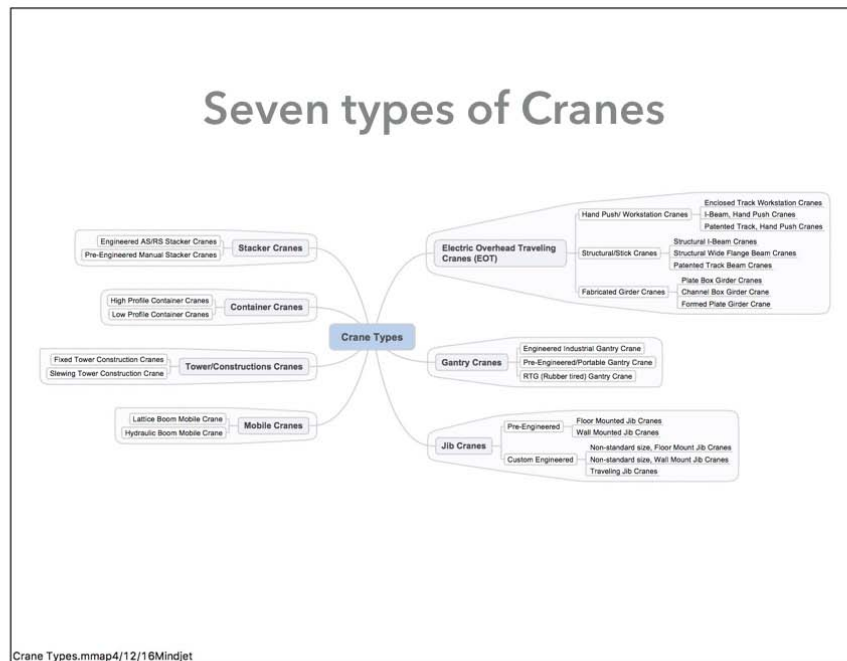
Seven types of Cranes

Crane Types

Electric Overhead Traveling Cranes (EOT)

Hand Push/ Workstation Cranes

Enclosed Track Workstation Cranes

I-Beam, Hand Push Cranes

Patented Track, Hand Push Cranes

Structural/Stick Cranes

Structural I-Beam Cranes

Structural Wide Flange Beam Cranes

Patented Track Beam Cranes

Fabricated Girder Cranes

Plate Box Girder Cranes

Channel Box Girder Crane

Formed Plate Girder Crane

Gantry Cranes

Engineered Industrial Gantry Crane

Pre-Engineered/Portable Gantry Crane

RTG (Rubber tired) Gantry Crane

Jib Cranes

Pre-Engineered

Floor Mounted Jib Cranes

Wall Mounted Jib Cranes

Custom Engineered

Non-standard size, Floor Mount Jib Cranes

Non-standard size, Wall Mount Jib Cranes

Traveling Jib Cranes

Stacker Cranes

Engineered AS/RS Stacker Cranes

Pre-Engineered Manual Stacker Cranes

Container Cranes

High Profile Container Cranes

Low Profile Container Cranes

Tower/Constructions Cranes

Fixed Tower Construction Cranes

Slewing Tower Construction Crane

Mobile Cranes

Lattice Boom Mobile Crane

Hydraulic Boom Mobile Crane

Crane Types.mmap4/12/16Mindjet